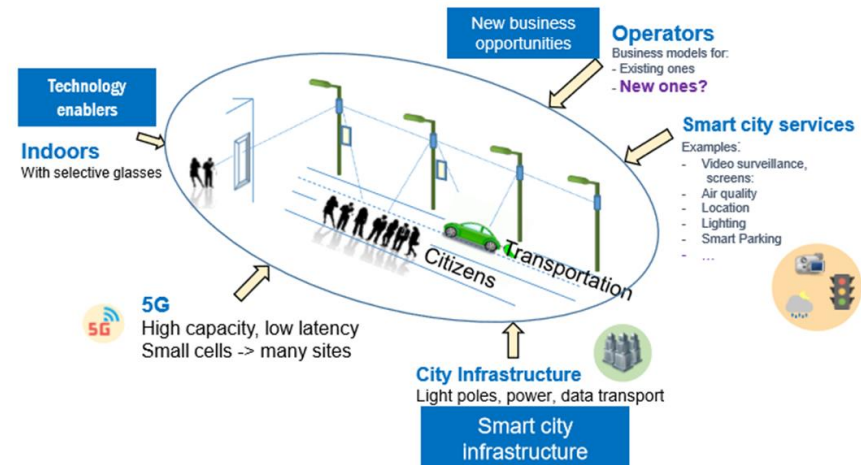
New business opportunities

Operators
Business models for:
- Existing ones
- New ones?

Technology enablers

Indoors
With selective glasses

Smart city services
Examples:
- Video surveillance, screens:
- Air quality
- Location
- Lighting
- Smart Parking
- …

Citizens

Transportation

5G

5G
High capacity, low latency
Small cells -> many sites

City Infrastructure
Light poles, power, data transport

Smart city infrastructure